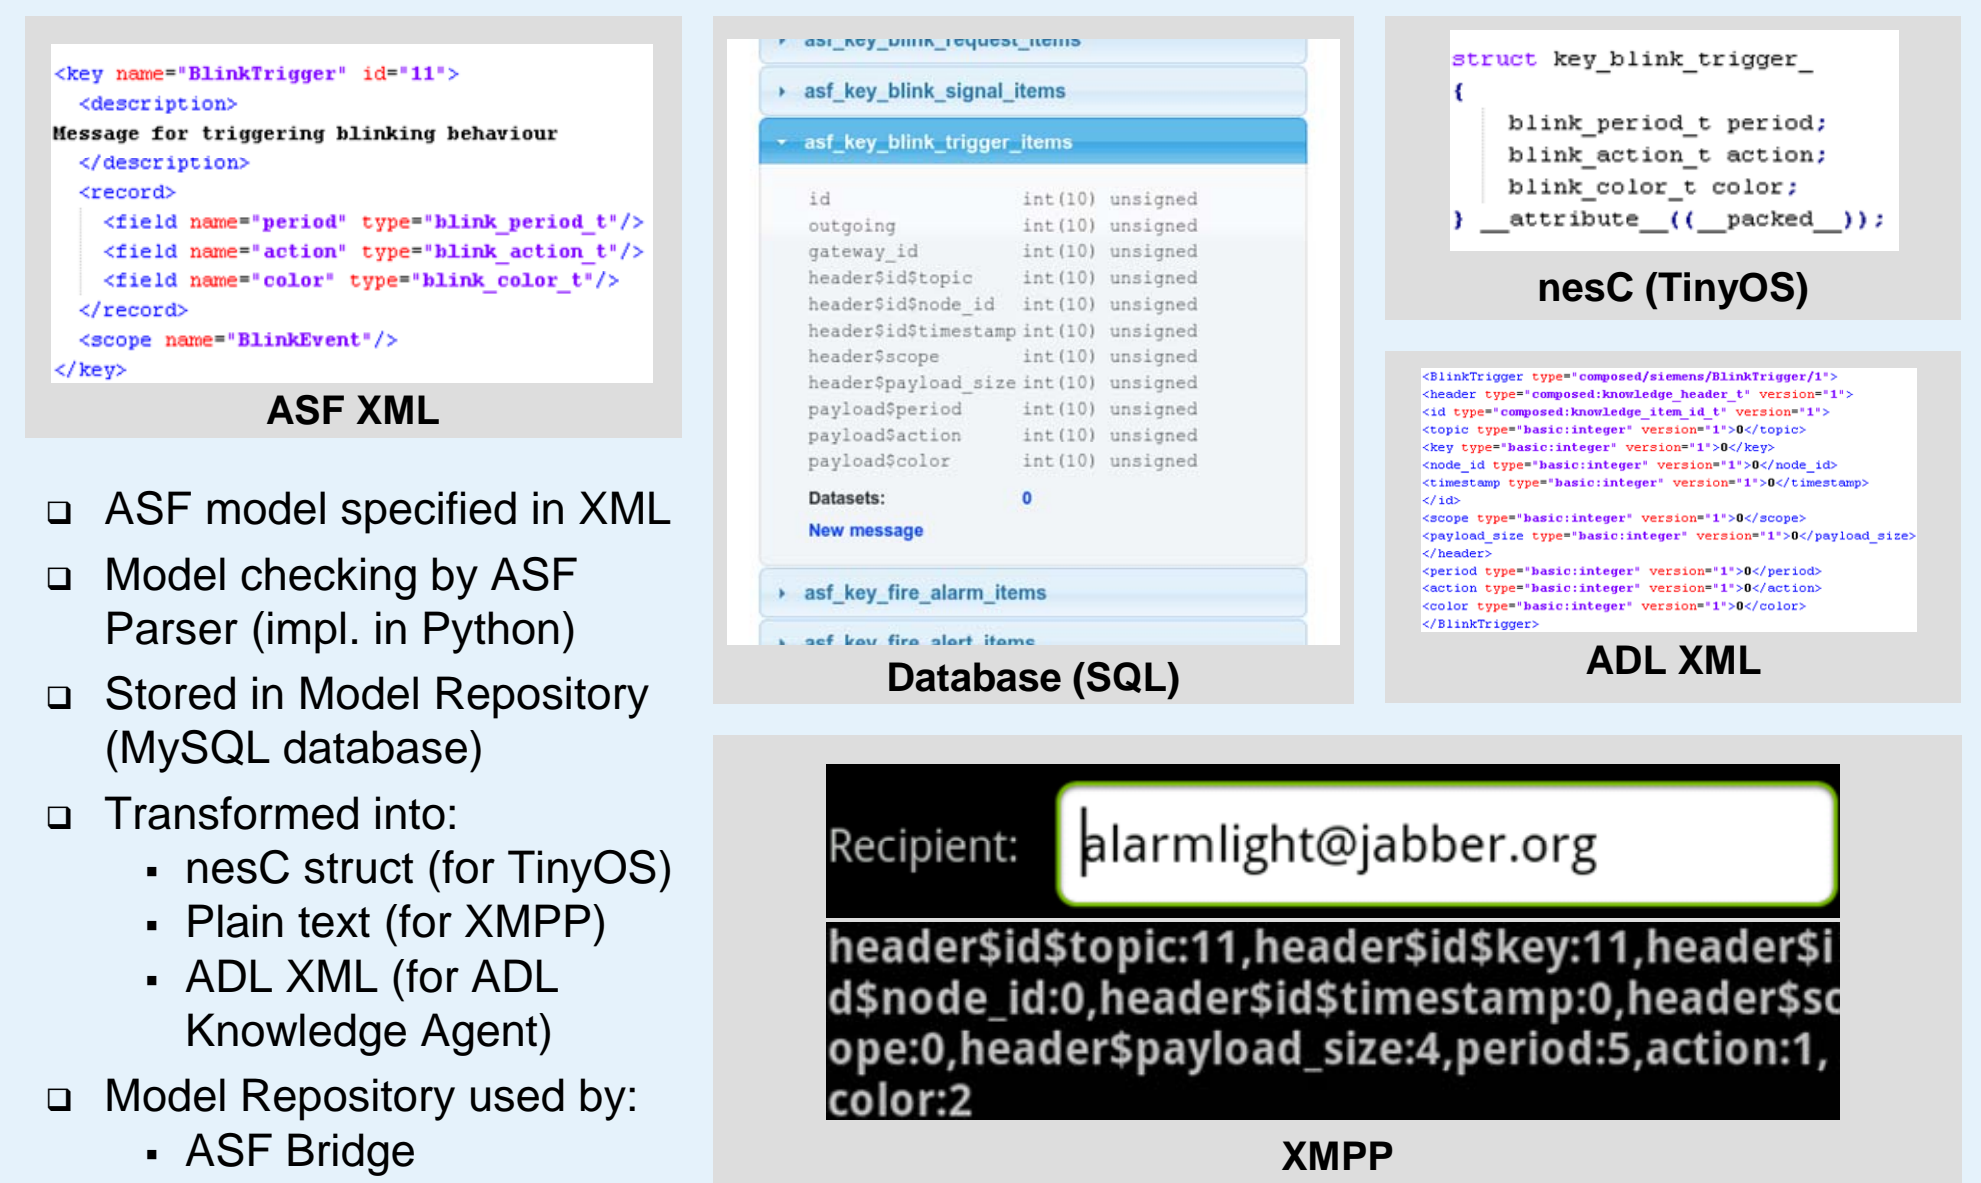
<key name="BlinkTrigger" id="11">
<description>
Message for triggering blinking behaviour
</description>
<record>
<field name="period" type="blink_period_t"/>
<field name="action" type="blink_action_t"/>
<field name="color" type="blink_color_t"/>
</record>
<scope name="BlinkEvent"/>
</key>

ASF XML

- ASF model specified in XML
- Model checking by ASF Parser (impl. in Python)
- Stored in Model Repository (MySQL database)
- Transformed into:
  - nesC struct (for TinyOS)
  - Plain text (for XMPP)
  - ADL XML (for ADL Knowledge Agent)
- Model Repository used by:
  - ASF Bridge

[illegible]

asf_key_blink_signal_items

asf_key_blink_trigger_items

| | |
|---|---|
| id | int(10) unsigned |
| outgoing | int(10) unsigned |
| gateway_id | int(10) unsigned |
| header$id$topic | int(10) unsigned |
| header$id$node_id | int(10) unsigned |
| header$id$timestamp | int(10) unsigned |
| header$scope | int(10) unsigned |
| header$payload_size | int(10) unsigned |
| payload$period | int(10) unsigned |
| payload$action | int(10) unsigned |
| payload$color | int(10) unsigned |

Datasets: 0

New message

asf_key_fire_alarm_items

asf_key_fire_alert_items

Database (SQL)

struct key_blink_trigger_
{
blink_period_t period;
blink_action_t action;
blink_color_t color;
} __attribute__((__packed__));

nesC (TinyOS)

<BlinkTrigger type="composed/siemens/BlinkTrigger/1">
<header type="composed:knowledge_header_t" version="1">
<id type="composed:knowledge_item_id_t" version="1">
<topic type="basic:integer" version="1">0</topic>
<key type="basic:integer" version="1">0</key>
<node_id type="basic:integer" version="1">0</node_id>
<timestamp type="basic:integer" version="1">0</timestamp>
</id>
<scope type="basic:integer" version="1">0</scope>
<payload_size type="basic:integer" version="1">0</payload_size>
</header>
<period type="basic:integer" version="1">0</period>
<action type="basic:integer" version="1">0</action>
<color type="basic:integer" version="1">0</color>
</BlinkTrigger>

ADL XML

Recipient: alarmlight@jabber.org

header$id$topic:11,header$id$key:11,header$id$node_id:0,header$id$timestamp:0,header$scope:0,header$payload_size:4,period:5,action:1,color:2

XMPP